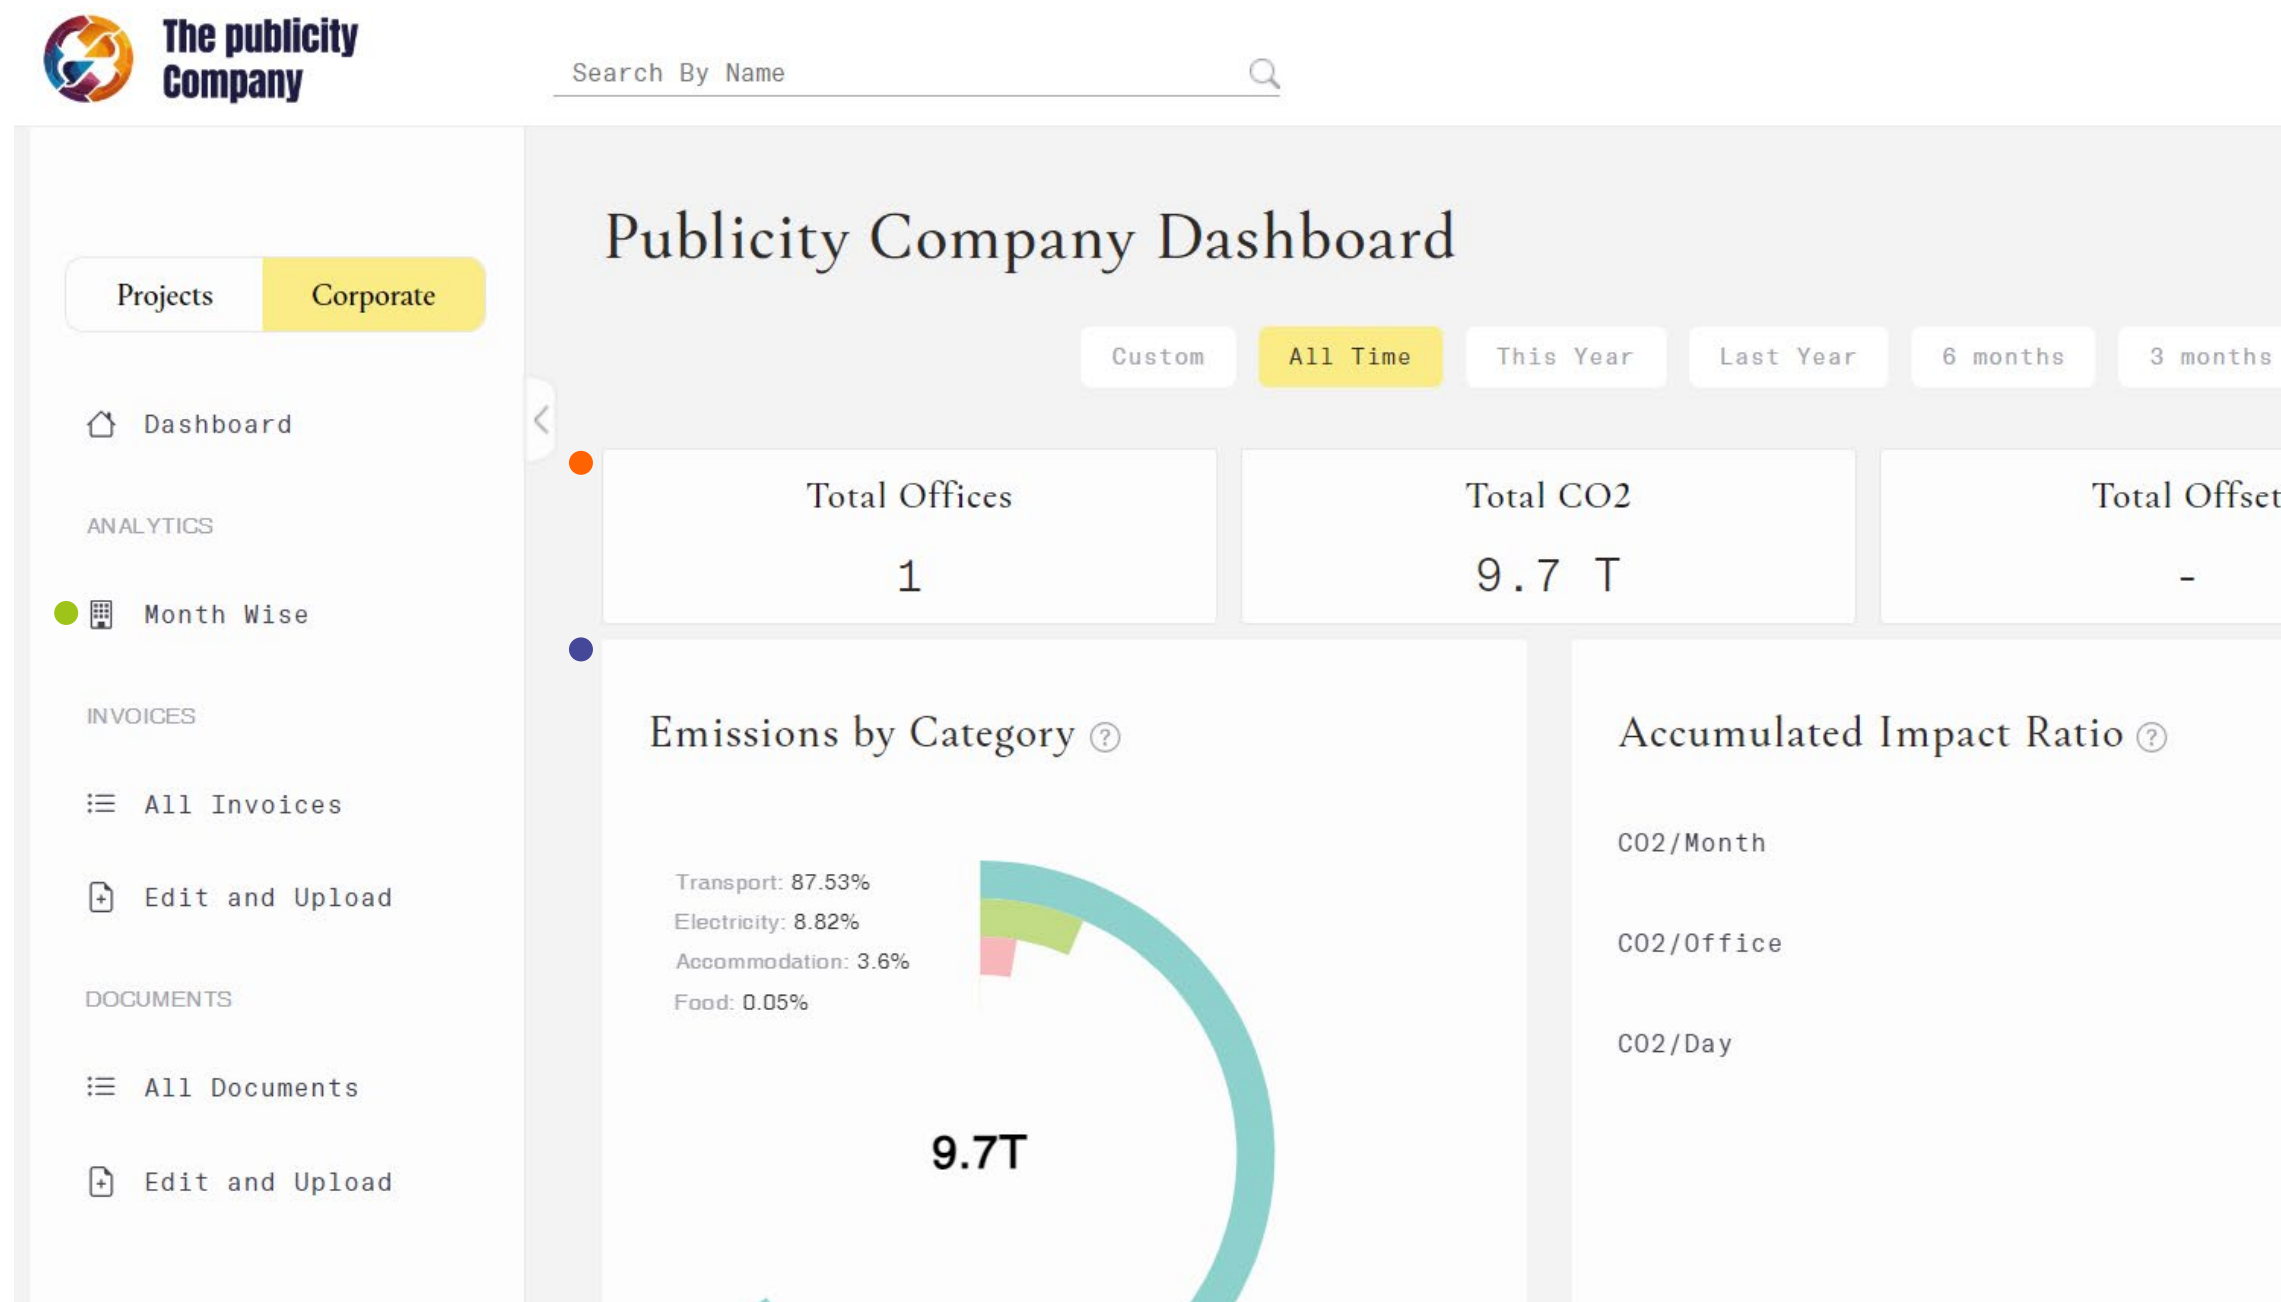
The publicity Company

Search By Name

Projects
Corporate

Dashboard

ANALYTICS

Month Wise

INVOICES

All Invoices

Edit and Upload

DOCUMENTS

All Documents

Edit and Upload

Publicity Company Dashboard

Custom
All Time
This Year
Last Year
6 months
3 months

Total Offices
1

Total CO2
9.7 T

Total Offset
-

Emissions by Category

Transport: 87.53%
Electricity: 8.82%
Accommodation: 3.6%
Food: 0.05%

9.7T

Accumulated Impact Ratio

CO2/Month

CO2/Office

CO2/Day